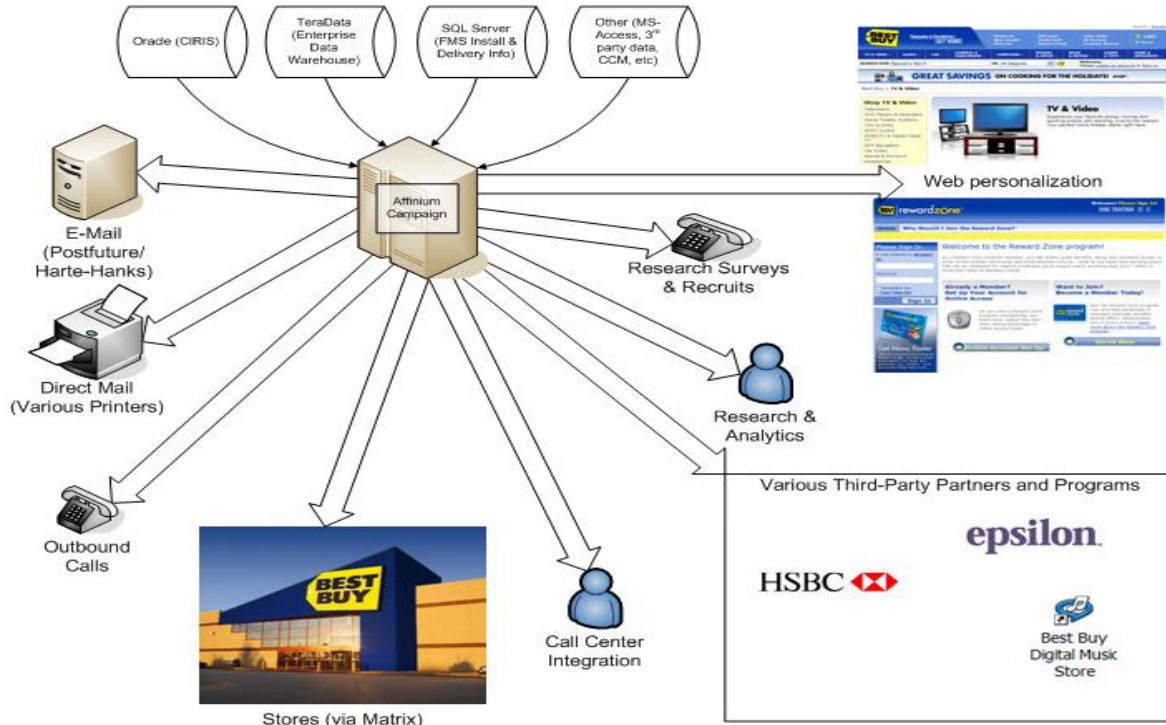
Oracle (CIRIS)

TeraData (Enterprise Data Warehouse)

SQL Server (FMS Install & Delivery Info)

Other (MS-Access, 3rd party data, CCM, etc)

Affinium Campaign

GREAT SAVINGS ON COOKING FOR THE HOLIDAYS!

TV & Video

Web personalization

reward zone

Welcome to the Reward Zone program!

E-Mail (Postfuture/ Harte-Hanks)

Research Surveys & Recruits

Direct Mail (Various Printers)

Research & Analytics

Various Third-Party Partners and Programs

epsilon.

HSBC

Outbound Calls

BEST BUY

Call Center Integration

Best Buy Digital Music Store

Stores (via Matrix)